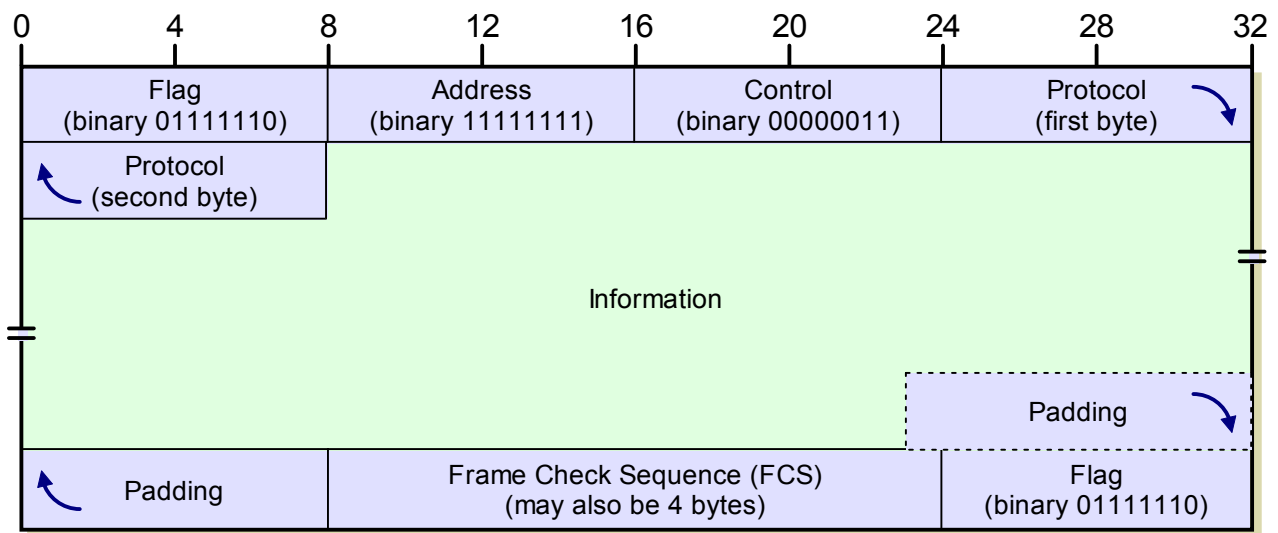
0 4 8 12 16 20 24 28 32

Flag (binary 01111110)

Address (binary 11111111)

Control (binary 00000011)

Protocol (first byte)

Protocol (second byte)

Information

Padding

Padding

Frame Check Sequence (FCS) (may also be 4 bytes)

Flag (binary 01111110)